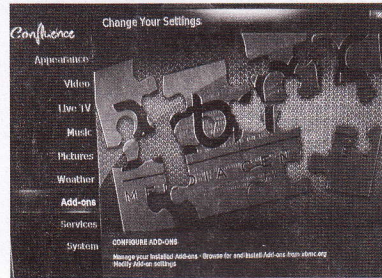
Confluence

Change Your Settings

Appearance
Video
Live TV
Music
Pictures
Weather
Add-ons
Services
System

CONFIGURE ADD-ONS

Manage your installed Add-ons · Browse for and install Add-ons from xbmc.org
Modify Add-on settings